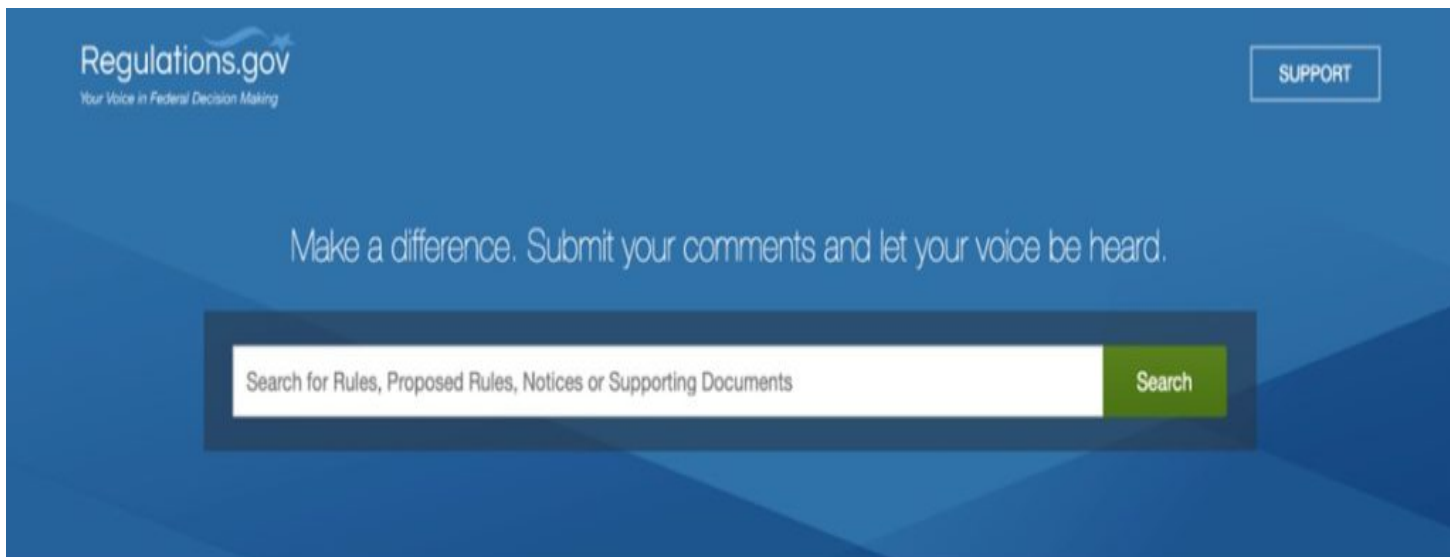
Regulations.gov
Your Voice in Federal Decision Making

SUPPORT

Make a difference. Submit your comments and let your voice be heard.

Search for Rules, Proposed Rules, Notices or Supporting Documents

Search